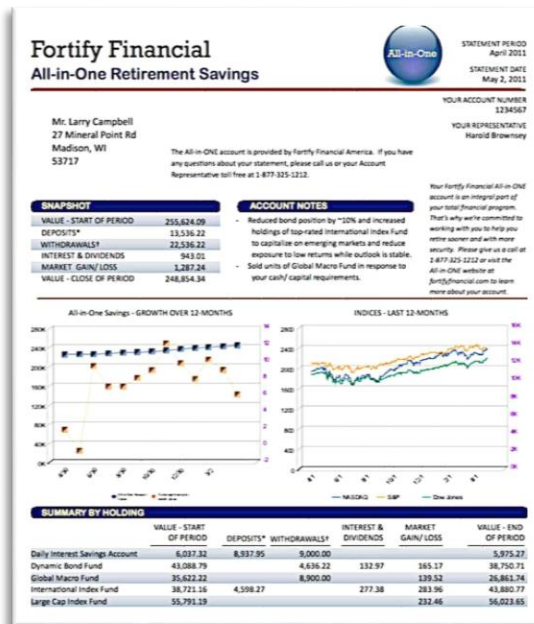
Fortify Financial
All-in-One Retirement Savings

All-in-One

STATEMENT PERIOD
April 2011

STATEMENT DATE
May 2, 2011

YOUR ACCOUNT NUMBER
1234567

YOUR REPRESENTATIVE
Harold Brownsey

Mr. Larry Campbell
27 Mineral Point Rd
Madison, WI
53717

The All-in-ONE account is provided by Fortify Financial America. If you have any questions about your statement, please call us or your Account Representative toll free at 1-877-325-1212.

SNAPSHOT

| VALUE - START OF PERIOD | 255,624.09 |
|---|---|
| DEPOSITS* | 13,536.22 |
| WITHDRAWALS† | 22,536.22 |
| INTEREST & DIVIDENDS | 943.01 |
| MARKET GAIN/ LOSS | 1,287.24 |
| VALUE - CLOSE OF PERIOD | 248,854.34 |

ACCOUNT NOTES

- Reduced bond position by ~10% and increased holdings of top-rated International Index Fund to capitalize on emerging markets and reduce exposure to low returns while outlook is stable.
- Sold units of Global Macro Fund in response to your cash/ capital requirements.

Your Fortify Financial All-in-ONE account is an integral part of your total financial program. That's why we're committed to working with you to help you retire sooner and with more security. Please give us a call at 1-877-325-1212 or visit the All-in-ONE website at fortifyfinancial.com to learn more about your account.

All-in-One Savings - GROWTH OVER 12-MONTHS

280K
240K
200K
160K
120K
80K
40K
0K

16
14
12
10
8
6
4
2
0
-2
-4

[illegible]

INDICES - LAST 12-MONTHS

2800
2400
2000
1600
1200
800
400
0

16K
14K
12K
10K
8K
6K
4K
2K
0K

NASDAQ S&P Dow Jones

SUMMARY BY HOLDING

| | VALUE - START OF PERIOD | DEPOSITS* | WITHDRAWALS† | INTEREST & DIVIDENDS | MARKET GAIN/ LOSS | VALUE - END OF PERIOD |
|---|---|---|---|---|---|---|
| Daily Interest Savings Account | 6,037.32 | 8,937.95 | 9,000.00 | | | 5,975.27 |
| Dynamic Bond Fund | 43,088.79 | | 4,636.22 | 132.97 | 165.17 | 38,750.71 |
| Global Macro Fund | 35,622.22 | | 8,900.00 | | 139.52 | 26,861.74 |
| International Index Fund | 38,721.16 | 4,598.27 | | 277.38 | 283.96 | 43,880.77 |
| Large Cap Index Fund | 55,791.19 | | | | 232.46 | 56,023.65 |